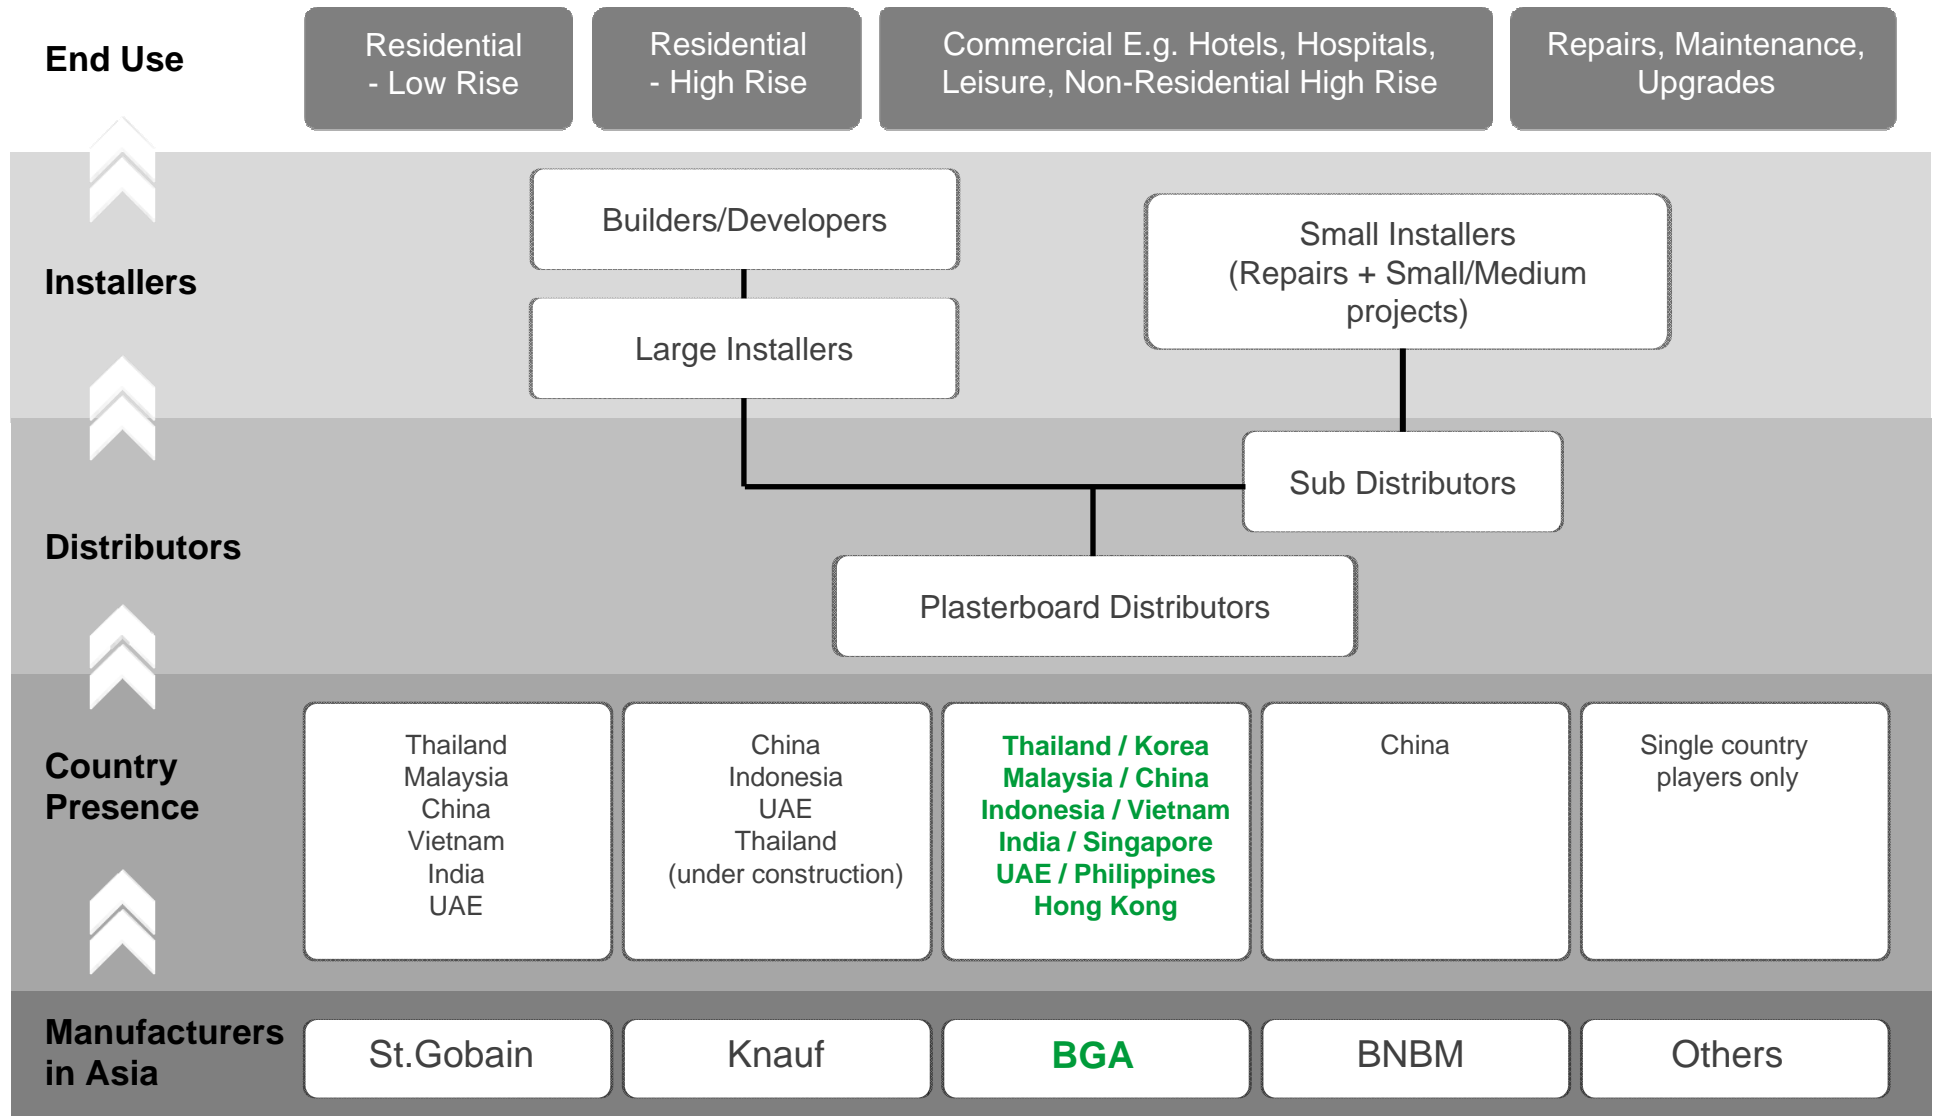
End Use

Residential - Low Rise

Residential - High Rise

Commercial E.g. Hotels, Hospitals, Leisure, Non-Residential High Rise

Repairs, Maintenance, Upgrades

Installers

Builders/Developers

Large Installers

Small Installers (Repairs + Small/Medium projects)

Distributors

Sub Distributors

Plasterboard Distributors

Country Presence

| Thailand<br>Malaysia<br>China<br>Vietnam<br>India<br>UAE | China<br>Indonesia<br>UAE<br>Thailand<br>(under construction) | Thailand / Korea<br>Malaysia / China<br>Indonesia / Vietnam<br>India / Singapore<br>UAE / Philippines<br>Hong Kong | China | Single country players only |
|---|---|---|---|---|

Manufacturers in Asia

| St.Gobain | Knauf | BGA | BNBM | Others |
|---|---|---|---|---|